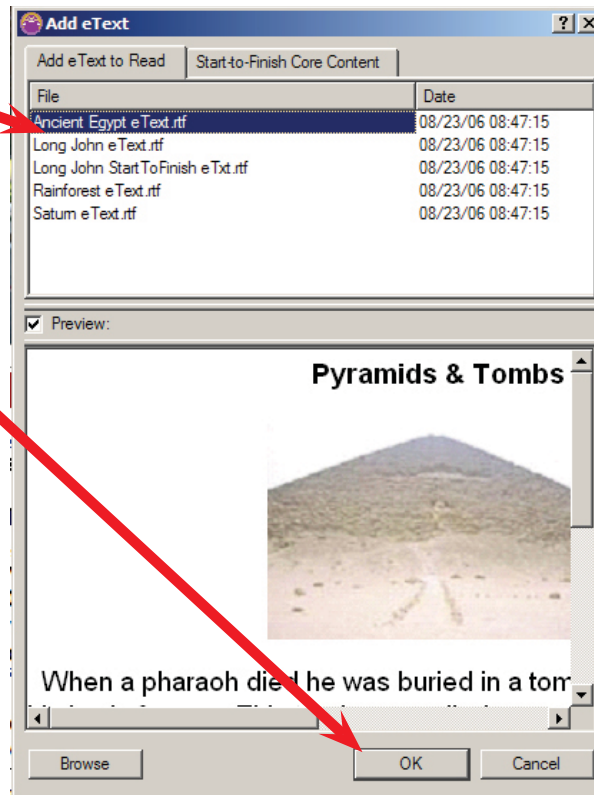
Add eText

Add eText to Read | Start-to-Finish Core Content

| File | Date |
|---|---|
| Ancient Egypt eText.rtf | 08/23/06 08:47:15 |
| Long John eText.rtf | 08/23/06 08:47:15 |
| Long John StartToFinish eTxt.rtf | 08/23/06 08:47:15 |
| Rainforest eText.rtf | 08/23/06 08:47:15 |
| Saturn eText.rtf | 08/23/06 08:47:15 |

Preview:

Pyramids & Tombs

When a pharaoh di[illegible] he was buried in a tom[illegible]

Browse

OK

Cancel